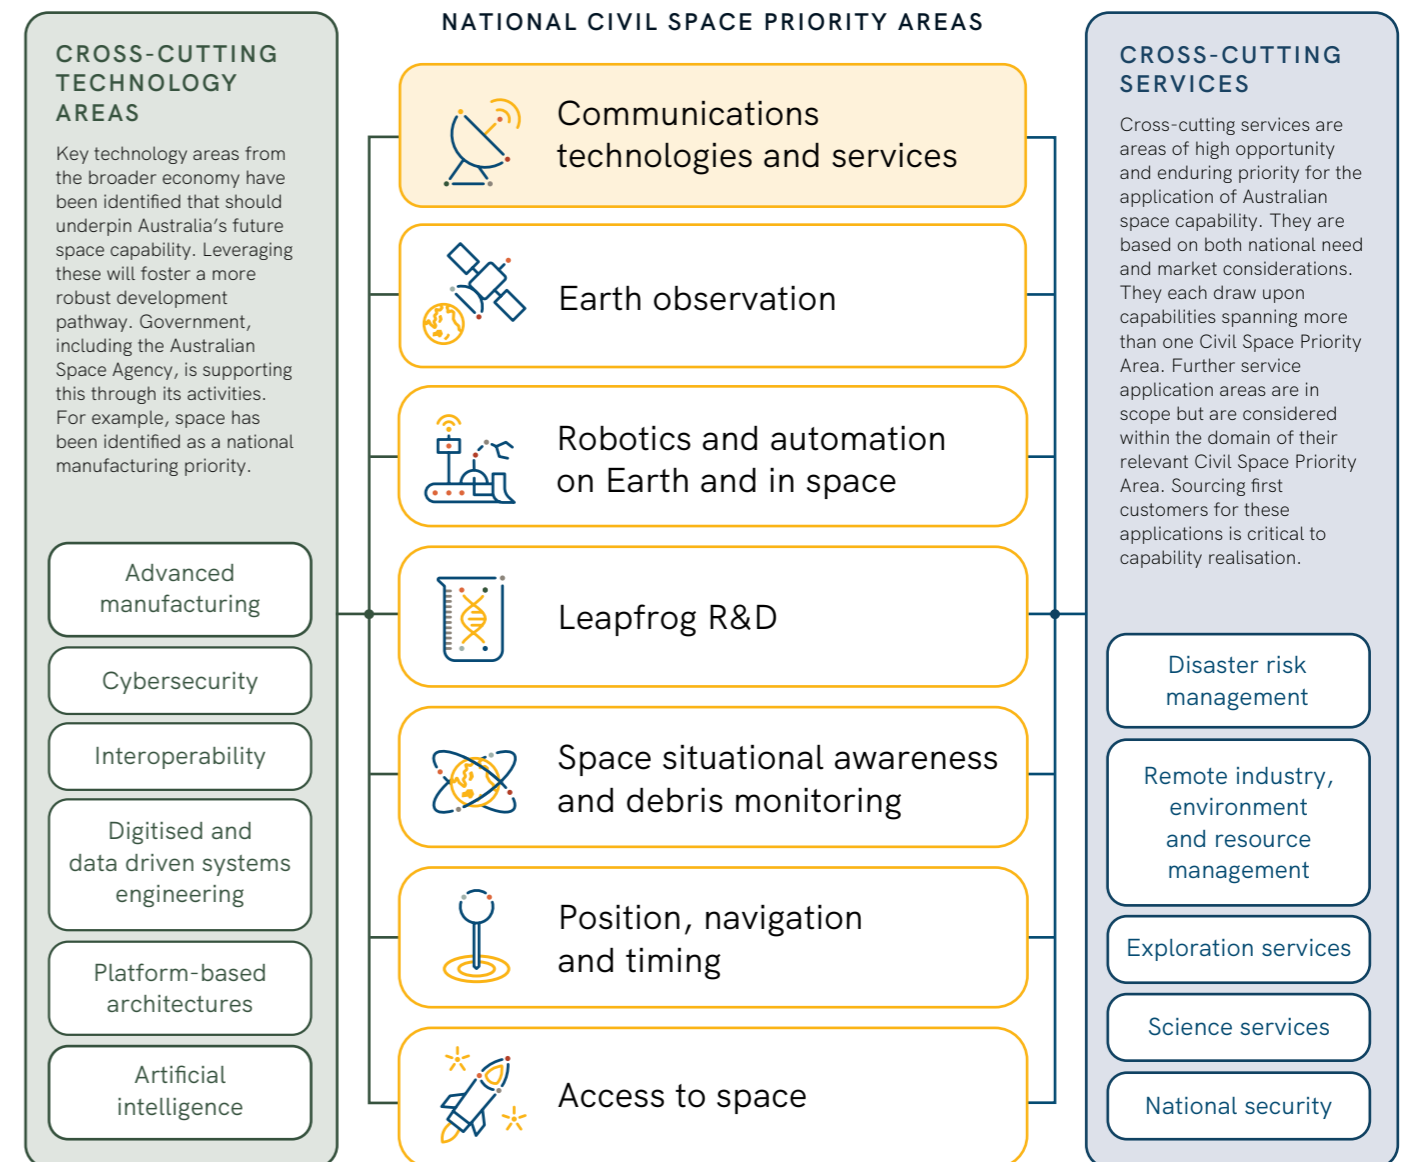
CROSS-CUTTING TECHNOLOGY AREAS

Key technology areas from the broader economy have been identified that should underpin Australia's future space capability. Leveraging these will foster a more robust development pathway. Government, including the Australian Space Agency, is supporting this through its activities. For example, space has been identified as a national manufacturing priority.

Advanced manufacturing

Cybersecurity

Interoperability

Digitised and data driven systems engineering

Platform-based architectures

Artificial intelligence

NATIONAL CIVIL SPACE PRIORITY AREAS

Communications technologies and services

Earth observation

Robotics and automation on Earth and in space

Leapfrog R&D

Space situational awareness and debris monitoring

Position, navigation and timing

Access to space

CROSS-CUTTING SERVICES

Cross-cutting services are areas of high opportunity and enduring priority for the application of Australian space capability. They are based on both national need and market considerations. They each draw upon capabilities spanning more than one Civil Space Priority Area. Further service application areas are in scope but are considered within the domain of their relevant Civil Space Priority Area. Sourcing first customers for these applications is critical to capability realisation.

Disaster risk management

Remote industry, environment and resource management

Exploration services

Science services

National security